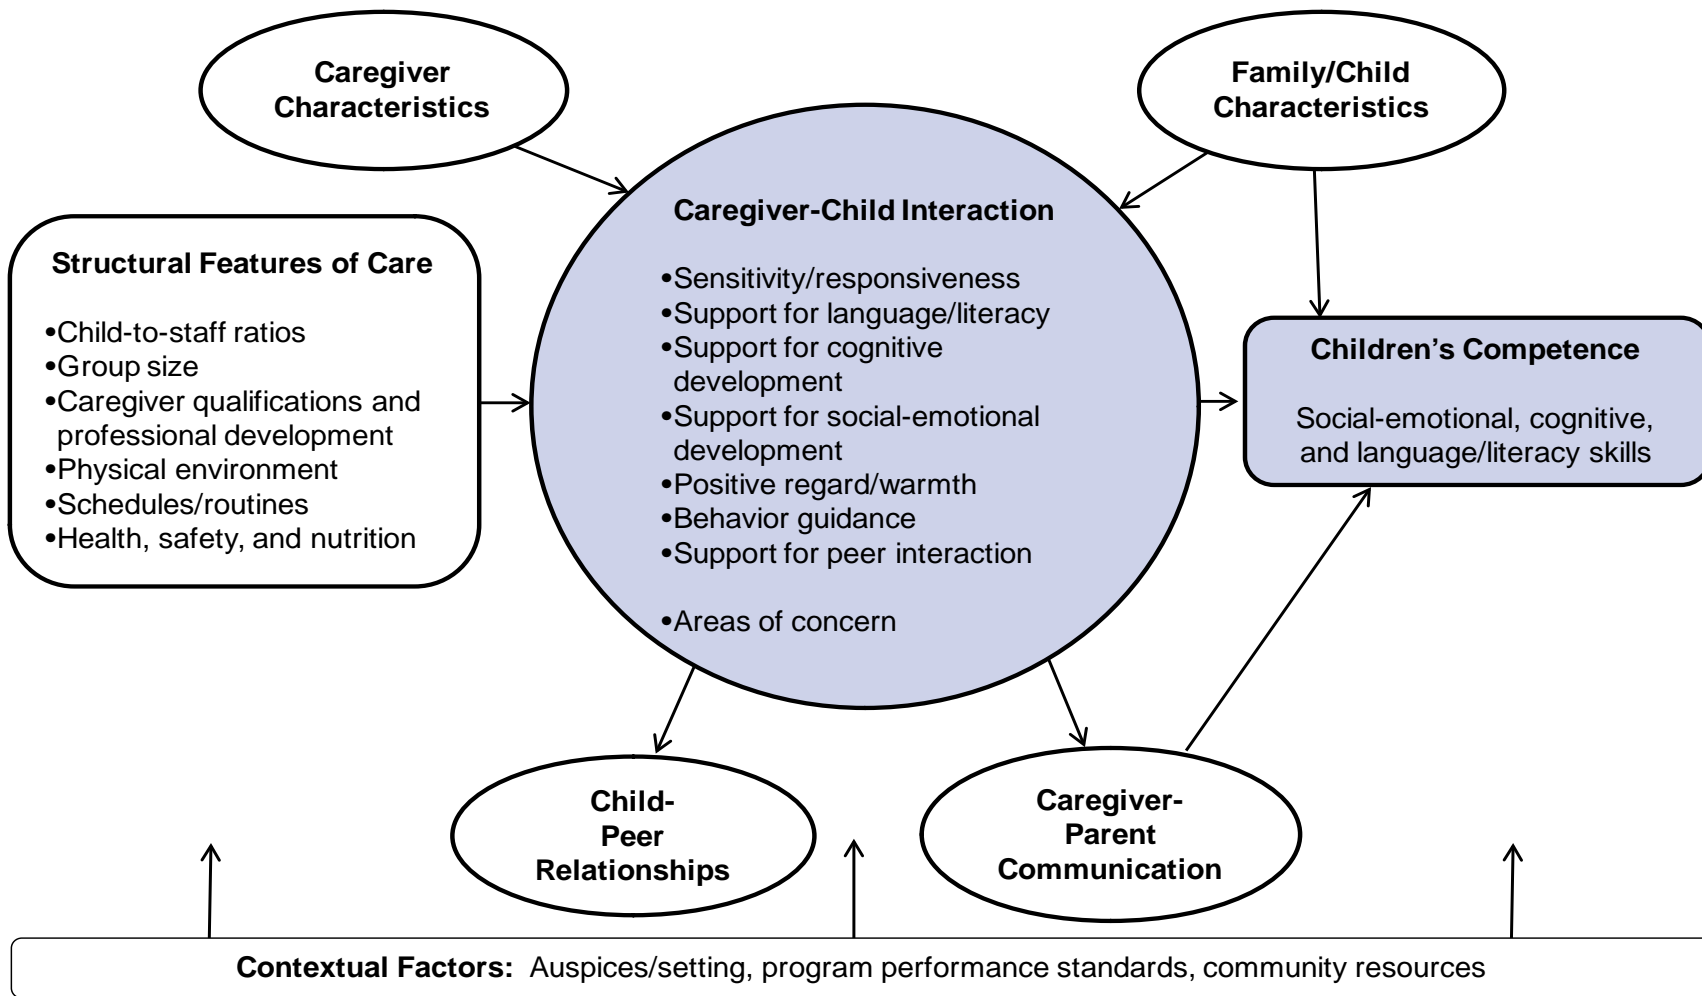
Caregiver Characteristics

Family/Child Characteristics

Structural Features of Care

•Child-to-staff ratios
•Group size
•Caregiver qualifications and professional development
•Physical environment
•Schedules/routines
•Health, safety, and nutrition

Caregiver-Child Interaction

•Sensitivity/responsiveness
•Support for language/literacy
•Support for cognitive development
•Support for social-emotional development
•Positive regard/warmth
•Behavior guidance
•Support for peer interaction

•Areas of concern

Children's Competence

Social-emotional, cognitive, and language/literacy skills

Child-Peer Relationships

Caregiver-Parent Communication

Contextual Factors: Auspices/setting, program performance standards, community resources